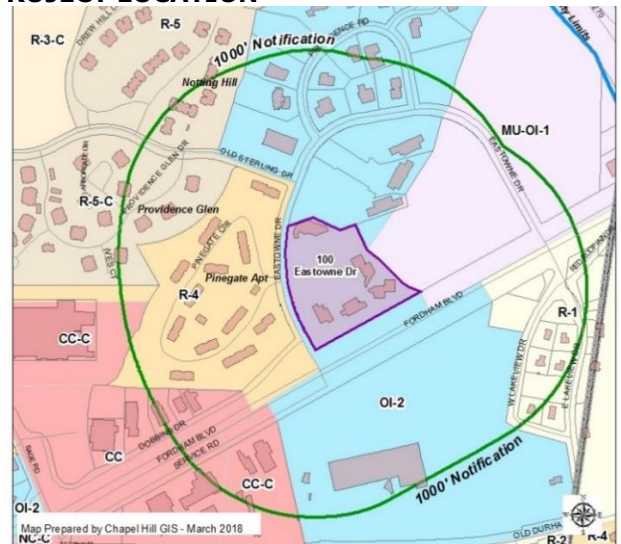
ROJECT LOCATION

R-3-C
R-5
1000' Notification
Notting Hill
Limits
MU-OI-1
OLD STERLING DR
EASTOWNE DR
R-5-C
PROVIDENCE GLEN DR
Providence Glen
PINEGATE DR
EASTOWNE DR
100 Eastowne Dr
Pinegate Apt
R-4
FORDHAM BLVD
R-1
CC-C
OI-2
W LAKEVIEW DR
E LAKEVIEW DR
DOBBINS DR
FORDHAM BLVD SERVICE RD
CC
CC-C
1000' Notification
OI-2
NC-C
Map Prepared by Chapel Hill GIS - March 2018
OLD DURHAM
R-2
R-4